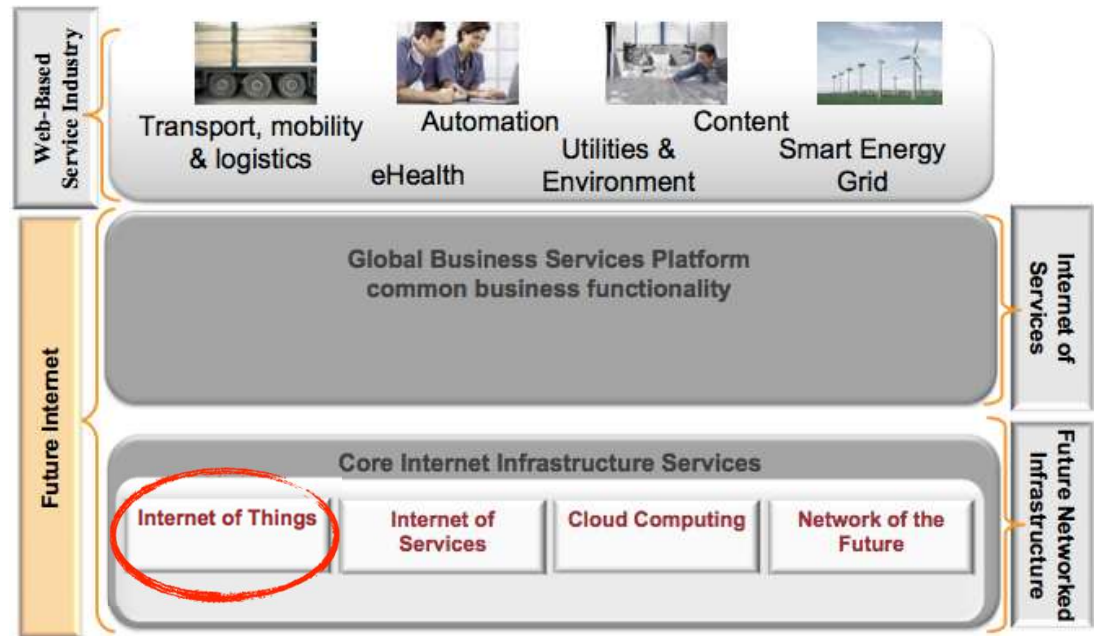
Web-Based Service Industry

Transport, mobility & logistics

Automation

eHealth

Utilities & Environment

Content

Smart Energy Grid

Future Internet

Global Business Services Platform common business functionality

Internet of Services

Core Internet Infrastructure Services

Internet of Things

Internet of Services

Cloud Computing

Network of the Future

Future Networked Infrastructure